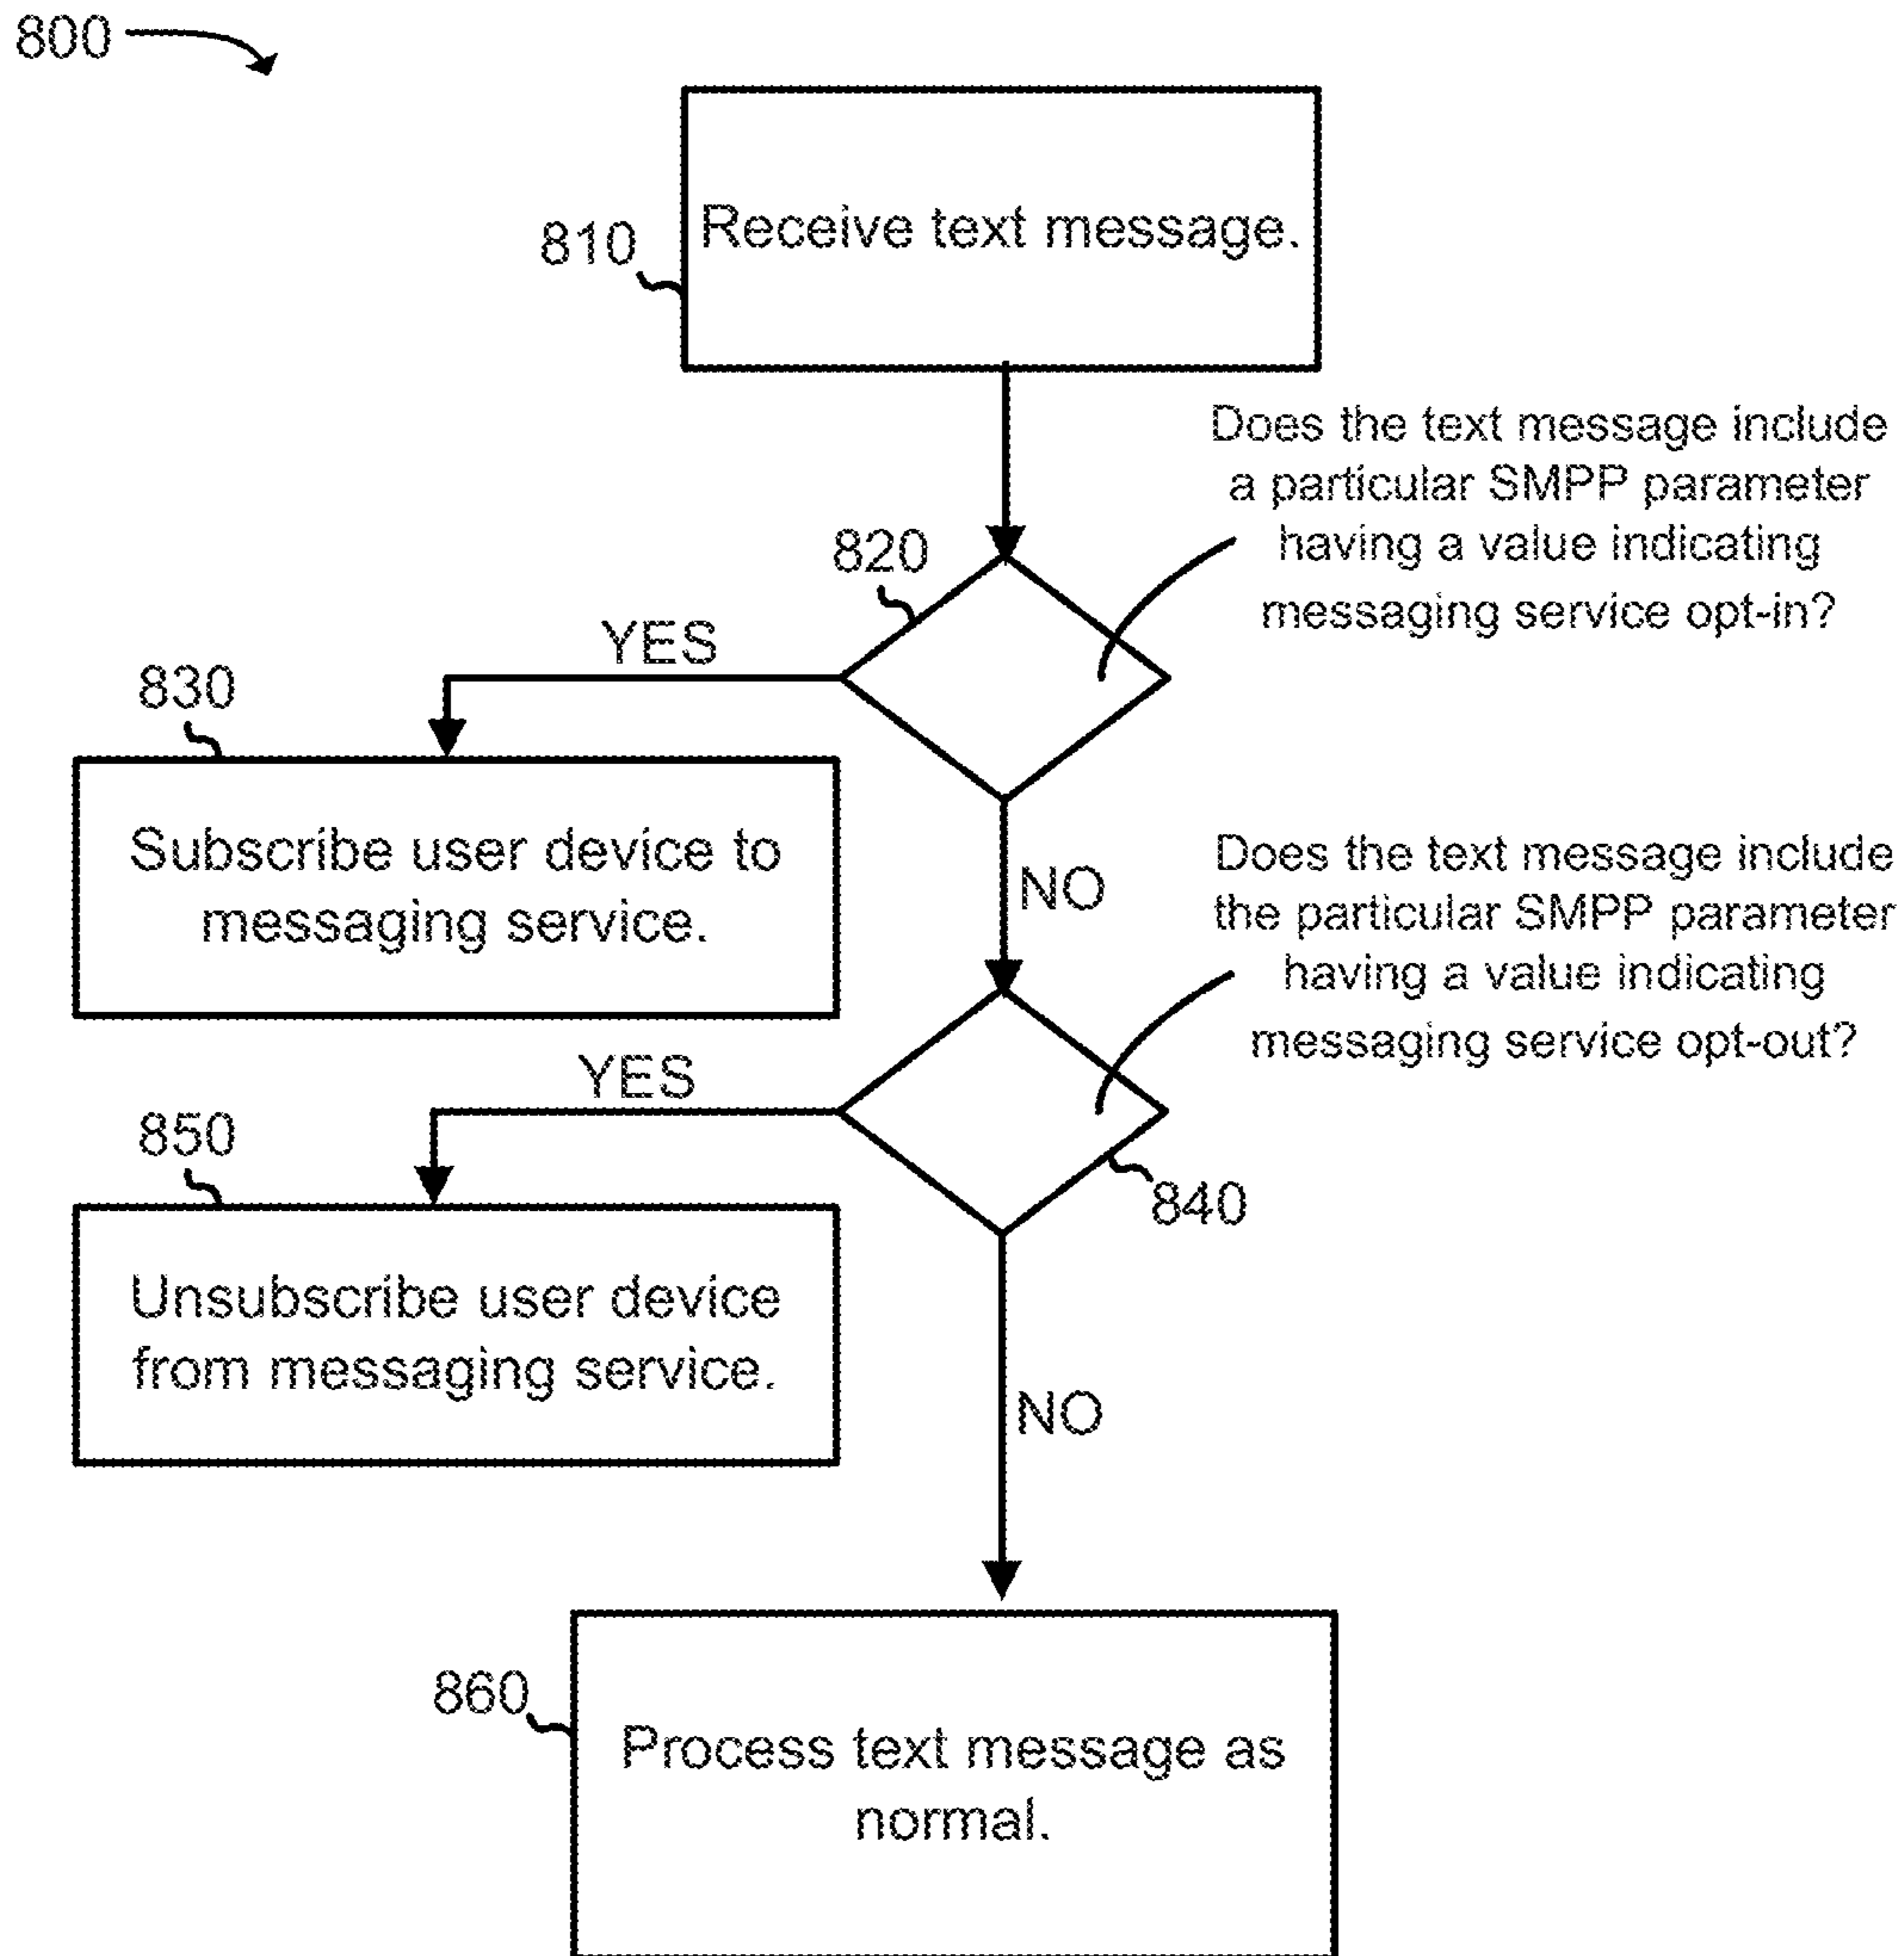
800

810

Receive text message.

820

Does the text message include a particular SMPP parameter having a value indicating messaging service opt-in?

YES

830

Subscribe user device to messaging service.

NO

Does the text message include the particular SMPP parameter having a value indicating messaging service opt-out?

YES

850

840

Unsubscribe user device from messaging service.

NO

860

Process text message as normal.